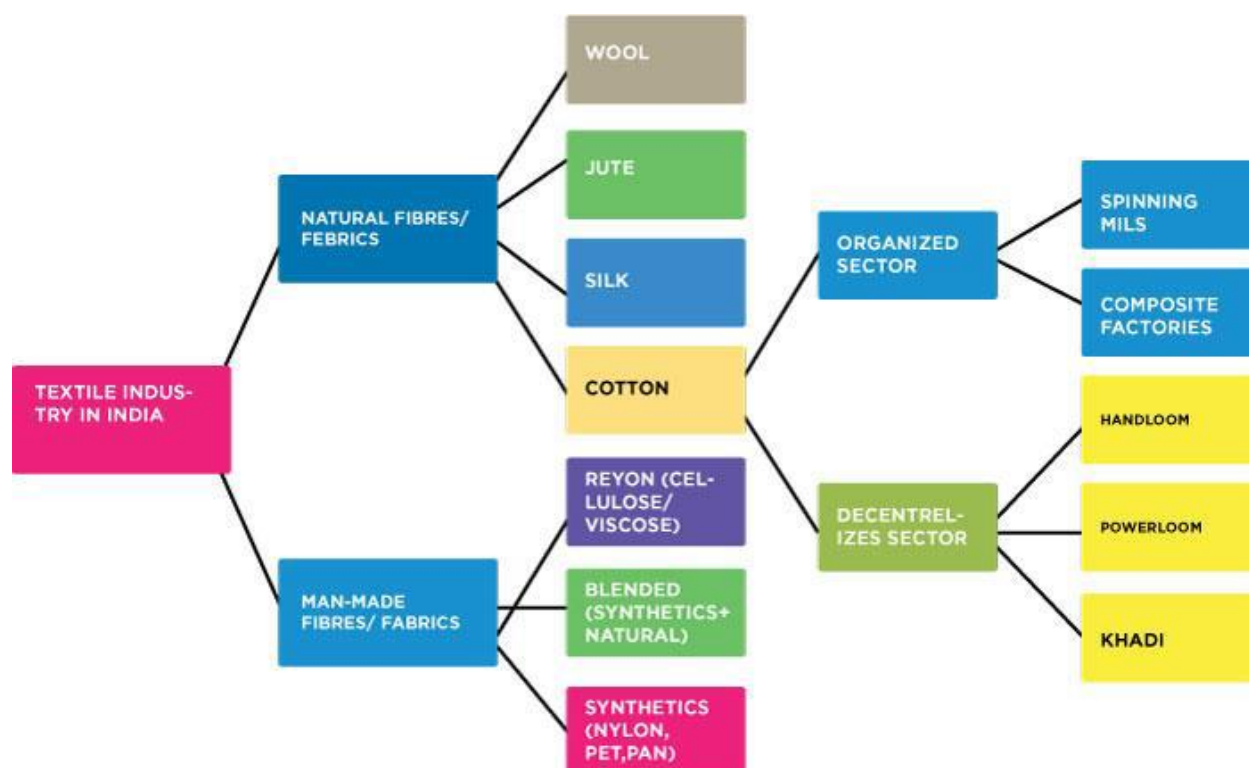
TEXTILE INDUSTRY IN INDIA

NATURAL FIBRES/ FEBRICS

WOOL

JUTE

SILK

COTTON

ORGANIZED SECTOR

SPINNING MILS

COMPOSITE FACTORIES

DECENTRELIZES SECTOR

HANDLOOM

POWERLOOM

KHADI

MAN-MADE FIBRES/ FABRICS

REYON (CELLULOSE/ VISCOSE)

BLENDED (SYNTHETICS+ NATURAL)

SYNTHETICS (NYLON, PET,PAN)